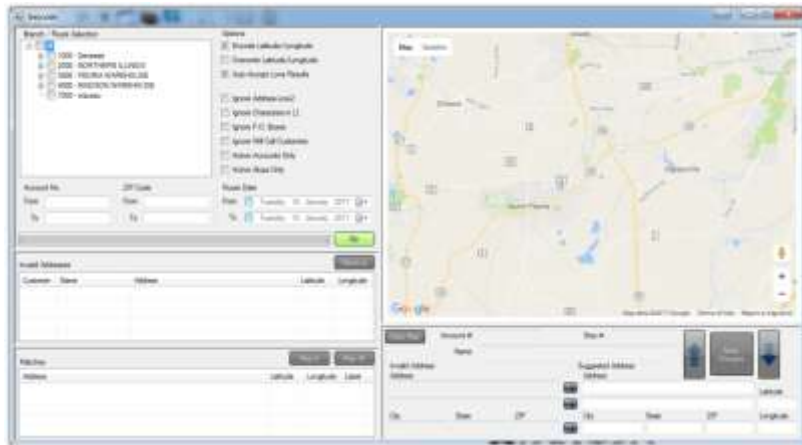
Geocode

Branch / Route Selection

1000 - Genesee
2000 - NORTHERN ILLINOIS
3000 - PEORIA WAREHOUSE
4000 - MADISON WAREHOUSE
7000 - Illinois

Options

Encode Latitude/Longitude
Overwrite Latitude/Longitude
Auto Accept Lone Results

Ignore Address Line2
Ignore Characters in ()
Ignore P.O. Boxes
Ignore Will Call Customers
Active Accounts Only
Active Ships Only

Account No.
From
To

ZIP Code
From
To

Route Date
From Tuesday, 10 January, 2017
To Tuesday, 10 January, 2017

Go

Invalid Addresses

| Customer | Name | Address | Latitude | Longitude |
|---|---|---|---|---|

Matches

| Address | Latitude | Longitude | Label |
|---|---|---|---|

Map Satellite

Google

Map data ©2017 Google Terms of Use Report a map error

Account # Ship #
Name
Invalid Address Suggested Address
Address Address
Latitude
City State ZIP City State ZIP Longitude